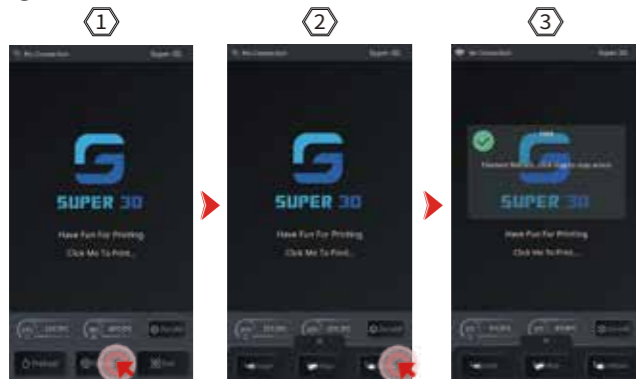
1

No Connection Super

SUPER 3D

Have Fun For Printing

Click Me To Print...

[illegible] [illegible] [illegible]

Preheat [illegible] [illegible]

2

No Connection Super

SUPER 3D

Have Fun For Printing

Click Me To Print...

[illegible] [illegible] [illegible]

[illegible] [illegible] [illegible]

3

No Connection Super

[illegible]

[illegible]

SUPER 3D

Have Fun For Printing

Click Me To Print...

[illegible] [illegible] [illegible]

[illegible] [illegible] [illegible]